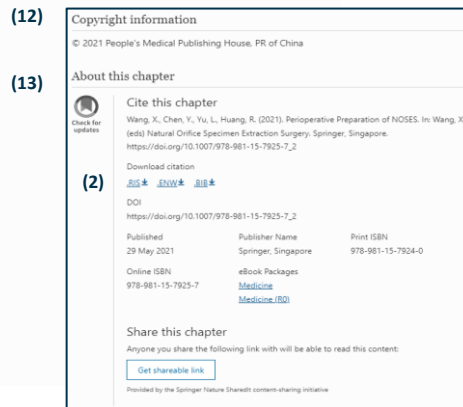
(12)

Copyright information

© 2021 People's Medical Publishing House, PR of China

(13)

About this chapter

Check for updates

Cite this chapter

Wang, X., Chen, Y., Yu, L., Huang, R. (2021). Perioperative Preparation of NOSES. In: Wang, X. (eds) Natural Orifice Specimen Extraction Surgery. Springer, Singapore. https://doi.org/10.1007/978-981-15-7925-7_2

Download citation

(2)

.RIS .ENW .BIB

DOI

https://doi.org/10.1007/978-981-15-7925-7_2

| Published | Publisher Name | Print ISBN |
|---|---|---|
| 29 May 2021 | Springer, Singapore | 978-981-15-7924-0 |
| Online ISBN | eBook Packages | |
| 978-981-15-7925-7 | Medicine | |
| | Medicine (R0) | |

Share this chapter

Anyone you share the following link with will be able to read this content:

Get shareable link

Provided by the Springer Nature SharedIt content-sharing initiative